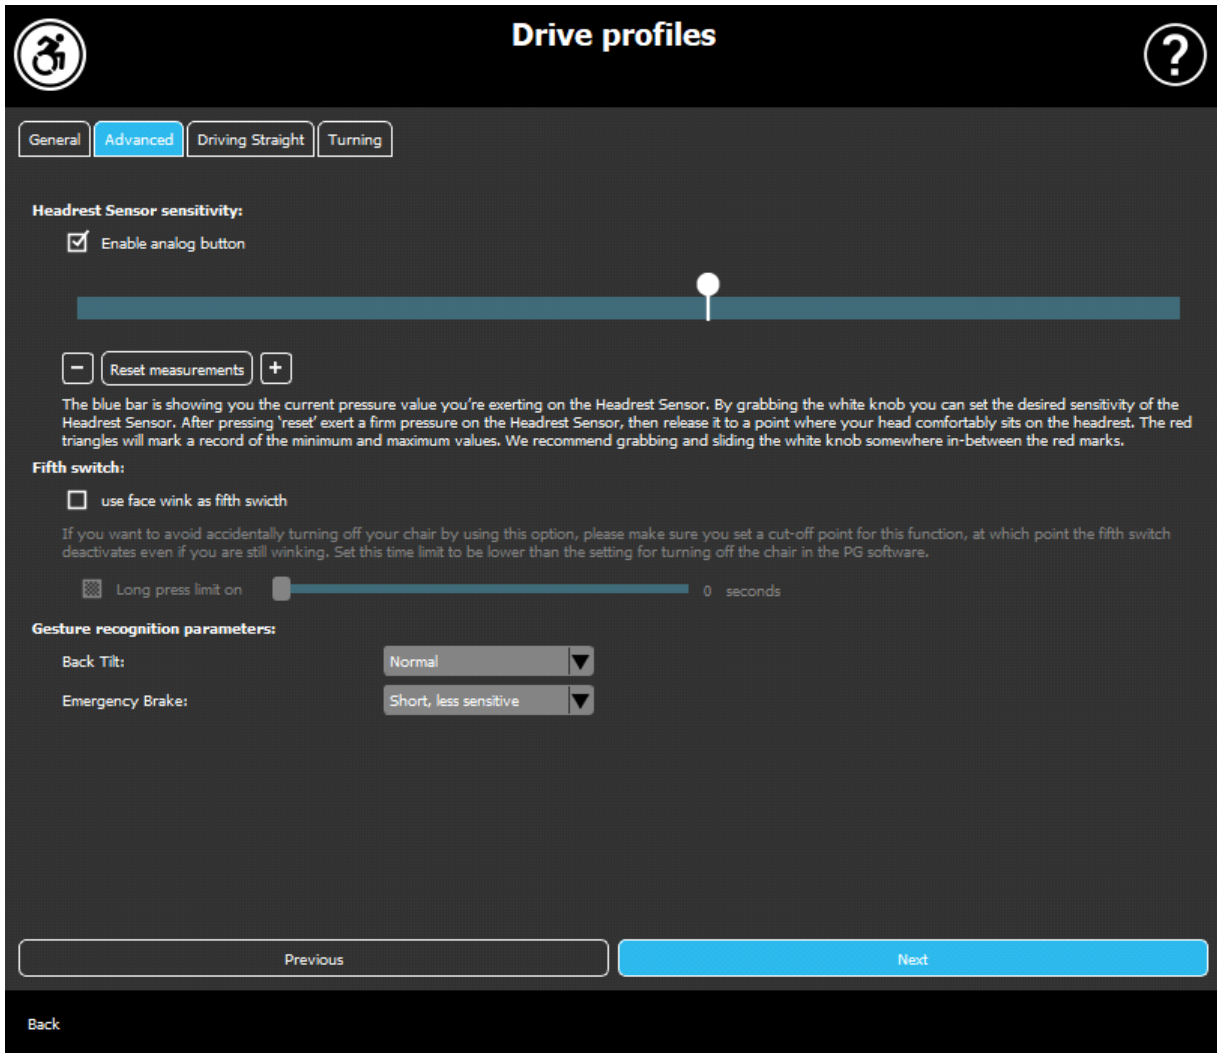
Drive profiles

General Advanced Driving Straight Turning

Headrest Sensor sensitivity:

Enable analog button

− Reset measurements +

The blue bar is showing you the current pressure value you're exerting on the Headrest Sensor. By grabbing the white knob you can set the desired sensitivity of the Headrest Sensor. After pressing 'reset' exert a firm pressure on the Headrest Sensor, then release it to a point where your head comfortably sits on the headrest. The red triangles will mark a record of the minimum and maximum values. We recommend grabbing and sliding the white knob somewhere in-between the red marks.

Fifth switch:

use face wink as fifth swicth

If you want to avoid accidentally turning off your chair by using this option, please make sure you set a cut-off point for this function, at which point the fifth switch deactivates even if you are still winking. Set this time limit to be lower than the setting for turning off the chair in the PG software.

Long press limit on 0 seconds

Gesture recognition parameters:

Back Tilt: Normal

Emergency Brake: Short, less sensitive

Previous

Next

Back